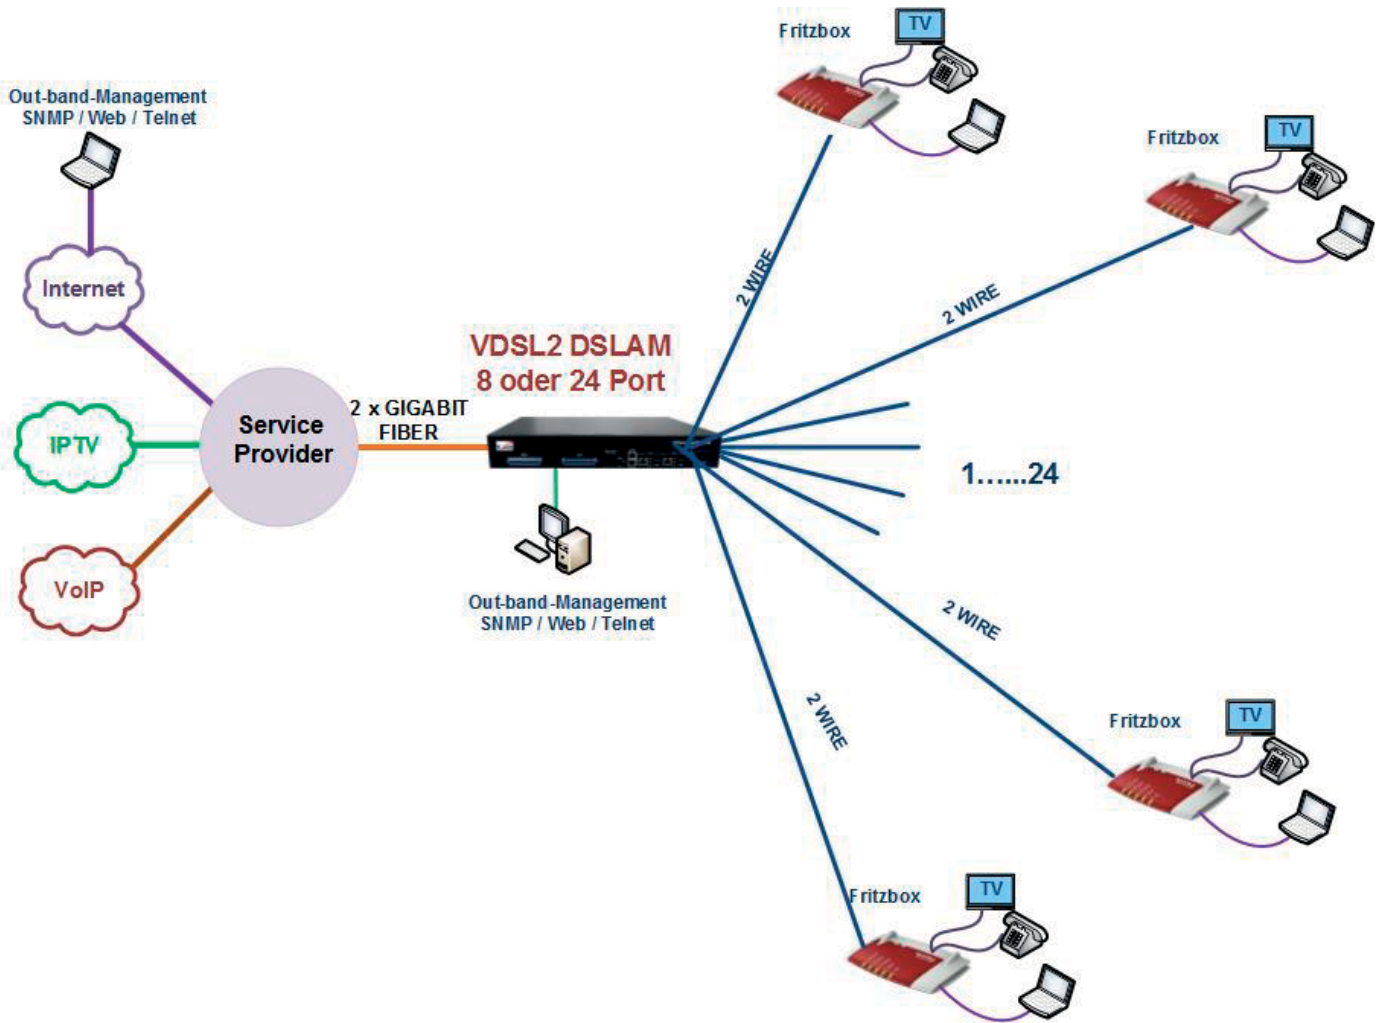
Out-band-Management
SNMP / Web / Telnet

Internet

IPTV

VoIP

Service Provider

2 x GIGABIT FIBER

VDSL2 DSLAM
8 oder 24 Port

Out-band-Management
SNMP / Web / Telnet

Fritzbox

TV

2 WIRE

Fritzbox

TV

2 WIRE

1......24

2 WIRE

Fritzbox

TV

2 WIRE

Fritzbox

TV